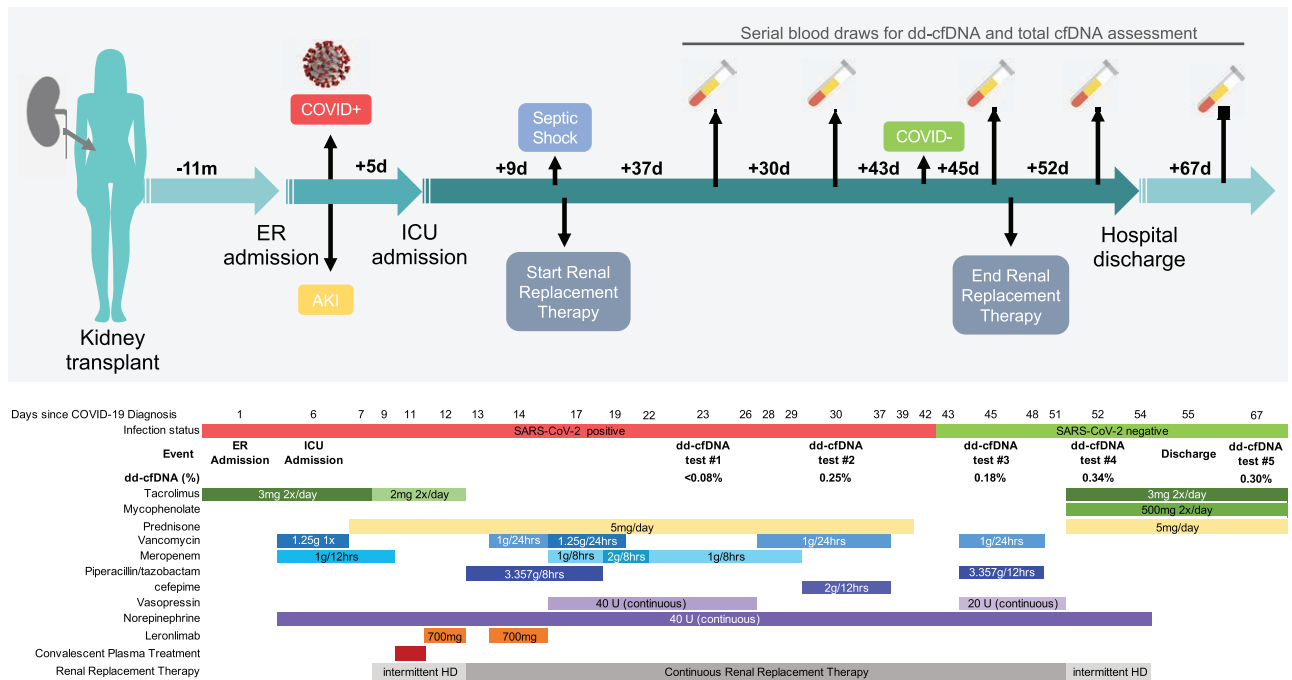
Serial blood draws for dd-cfDNA and total cfDNA assessment

COVID+

Septic Shock

COVID-

-11m

+5d

+9d

+37d

+30d

+43d

+45d

+52d

+67d

ER admission

ICU admission

Hospital discharge

AKI

Start Renal Replacement Therapy

End Renal Replacement Therapy

Kidney transplant

| Days since COVID-19 Diagnosis | 1 | 6 | 7 9 11 12 13 14 17 19 22 | 23 | 26 28 29 30 37 39 42 | 43 45 48 | 51 52 54 | 55 | 67 |
|---|---|---|---|---|---|---|---|---|---|
| Infection status | SARS-CoV-2 positive | | | | | SARS-CoV-2 negative | | | |
| Event | ER Admission | ICU Admission | | dd-cfDNA test #1 | dd-cfDNA test #2 | dd-cfDNA test #3 | dd-cfDNA test #4 | Discharge | dd-cfDNA test #5 |
| dd-cfDNA (%) | | | | <0.08% | 0.25% | 0.18% | 0.34% | | 0.30% |

Tacrolimus: 3mg 2x/day; 2mg 2x/day; 3mg 2x/day
Mycophenolate: 500mg 2x/day
Prednisone: 5mg/day; 5mg/day
Vancomycin: 1.25g 1x; 1g/24hrs; 1.25g/24hrs; 1g/24hrs; 1g/24hrs
Meropenem: 1g/12hrs; 1g/8hrs; 2g/8hrs; 1g/8hrs
Piperacillin/tazobactam: 3.357g/8hrs; 3.357g/12hrs
cefepime: 2g/12hrs
Vasopressin: 40 U (continuous); 20 U (continuous)
Norepinephrine: 40 U (continuous)
Leronlimab: 700mg; 700mg
Convalescent Plasma Treatment
Renal Replacement Therapy: intermittent HD; Continuous Renal Replacement Therapy; intermittent HD